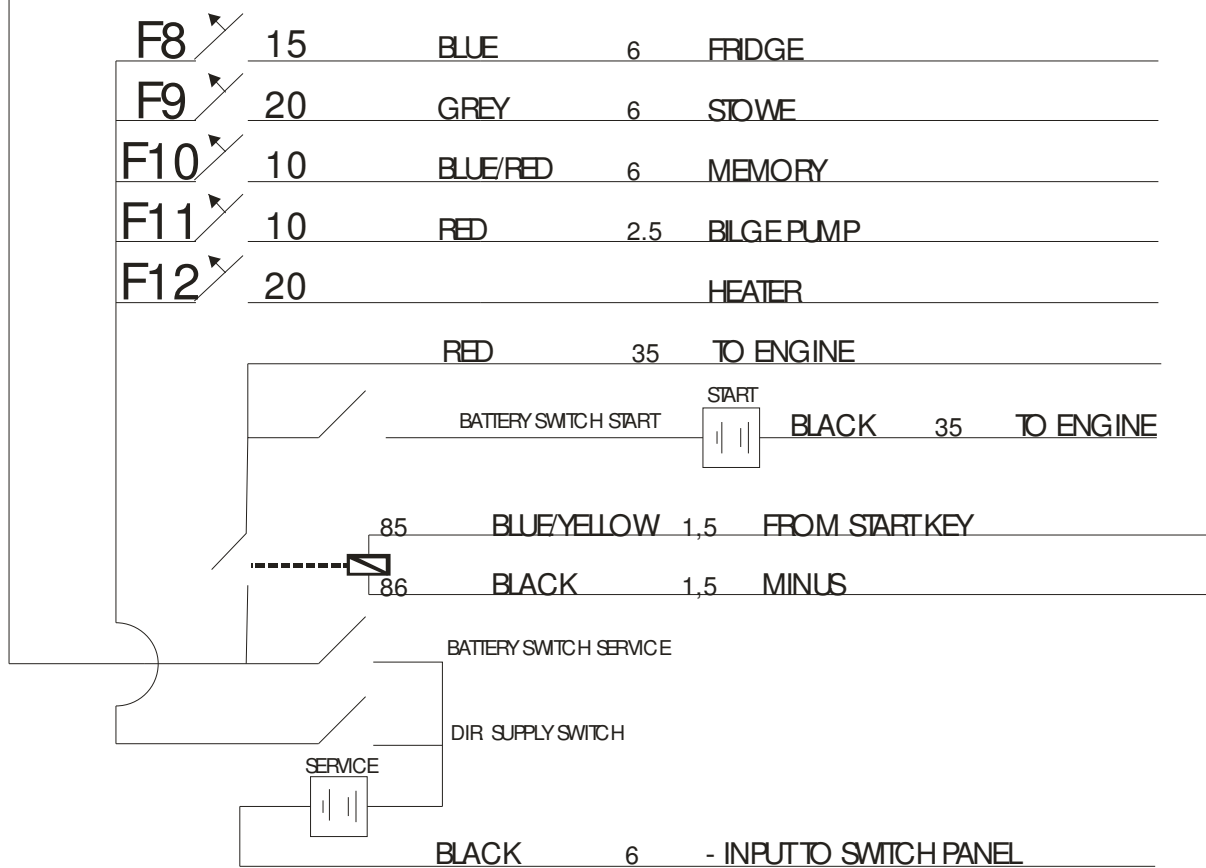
F8 15 BLUE 6 FRIDGE

F9 20 GREY 6 STOWE

F10 10 BLUE/RED 6 MEMORY

F11 10 RED 2.5 BILGE PUMP

F12 20 HEATER

RED 35 TO ENGINE

START

BATTERY SWITCH START BLACK 35 TO ENGINE

85 BLUE/YELLOW 1,5 FROM START KEY

86 BLACK 1,5 MINUS

BATTERY SWITCH SERVICE

DIR SUPPLY SWITCH

SERVICE

BLACK 6 - INPUT TO SWITCH PANEL